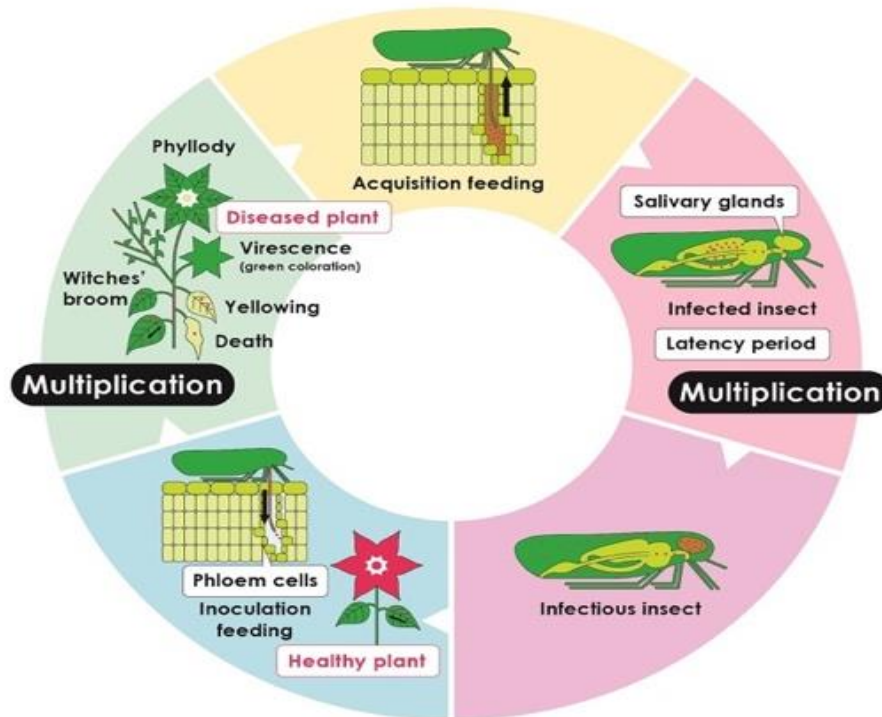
Acquisition feeding

Salivary glands

Infected insect

Latency period

Multiplication

Infectious insect

Phloem cells

Inoculation feeding

Healthy plant

Multiplication

Phyllody

Diseased plant

Virescence
(green coloration)

Witches' broom

Yellowing

Death